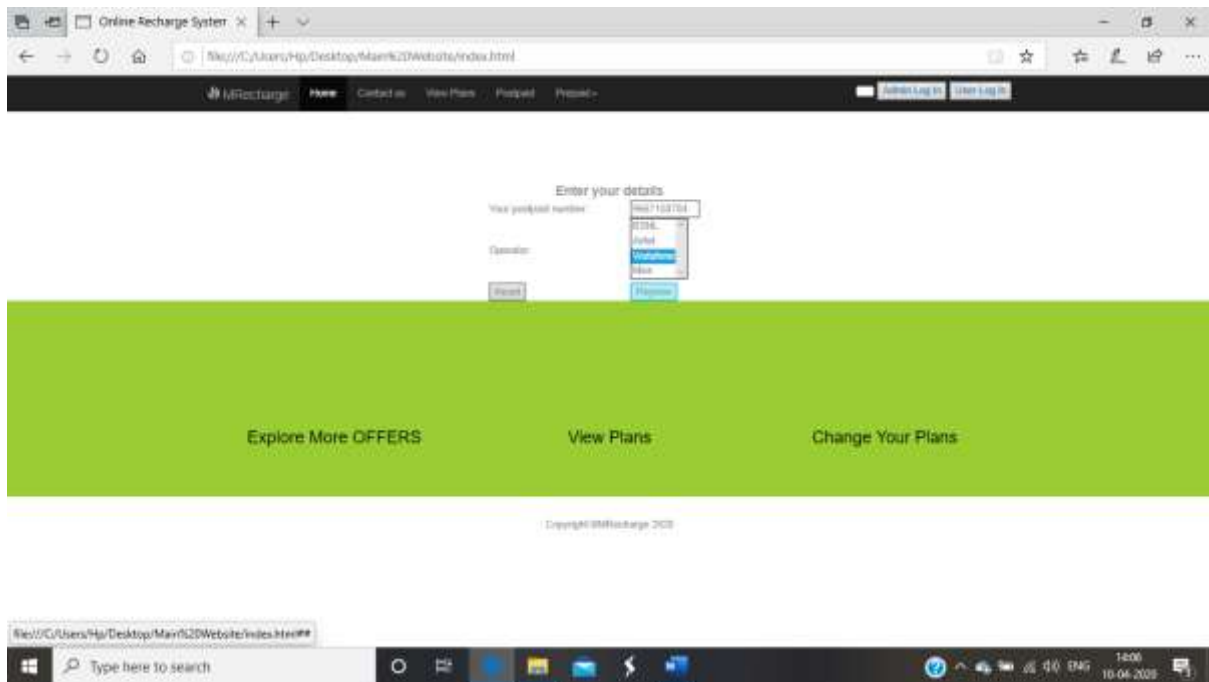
Online Recharge Systen

file:///C:/Users/Hp/Desktop/Main%20Website/index.html

MRecharge Home Contact us View Plans Postpaid Prepaid

Admin Log In User Log In

Enter your details

Your postpaid number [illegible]

Operator BSNL Airtel Vodafone Idea

Reset Pay now

Explore More OFFERS

View Plans

Change Your Plans

Copyright ©MRecharge 2020

file:///C:/Users/Hp/Desktop/Main%20Website/index.html##

Type here to search

ENG 14:00 10-04-2020